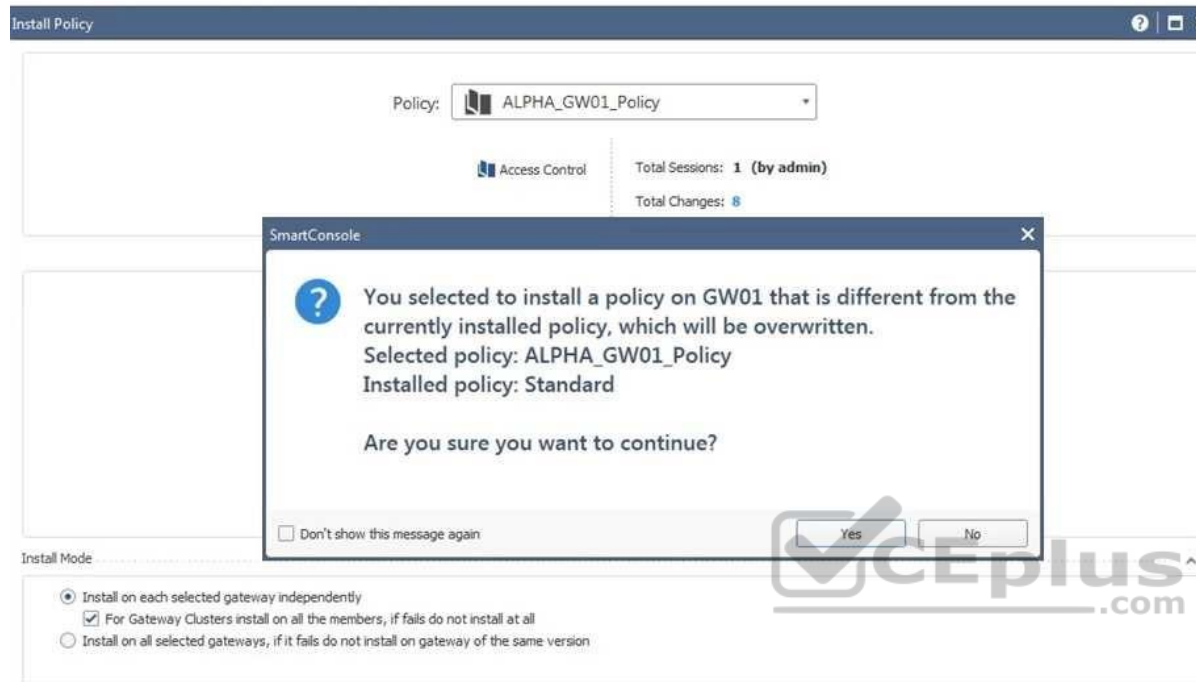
Install Policy

Policy: ALPHA_GW01_Policy

Access Control

Total Sessions: 1 (by admin)

Total Changes: 8

SmartConsole

You selected to install a policy on GW01 that is different from the currently installed policy, which will be overwritten.
Selected policy: ALPHA_GW01_Policy
Installed policy: Standard

Are you sure you want to continue?

Don't show this message again

Yes

No

Install Mode

Install on each selected gateway independently

For Gateway Clusters install on all the members, if fails do not install at all

Install on all selected gateways, if it fails do not install on gateway of the same version

VCEplus
.com